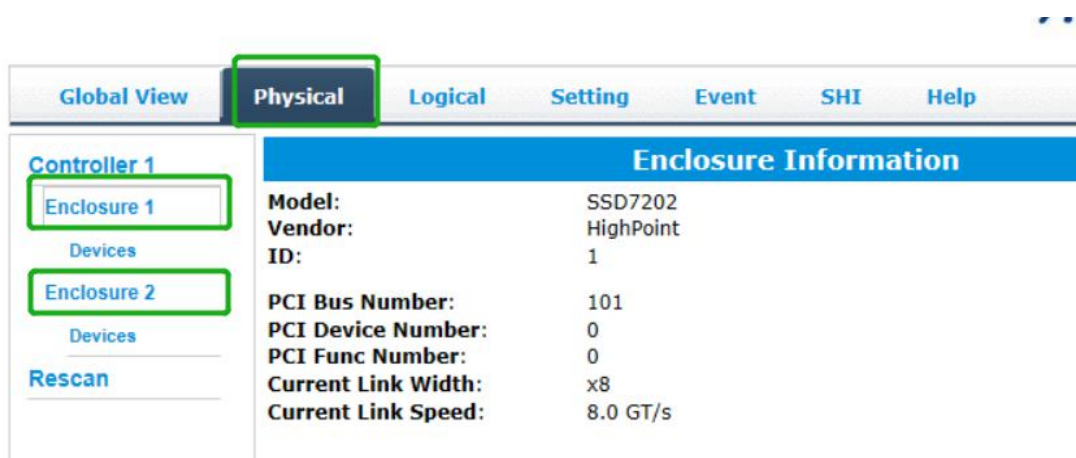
Global View | Physical | Logical | Setting | Event | SHI | Help

Controller 1
Enclosure 1
Devices
Enclosure 2
Devices
Rescan

Enclosure Information

| | |
|---|---|
| Model: | SSD7202 |
| Vendor: | HighPoint |
| ID: | 1 |
| PCI Bus Number: | 101 |
| PCI Device Number: | 0 |
| PCI Func Number: | 0 |
| Current Link Width: | x8 |
| Current Link Speed: | 8.0 GT/s |